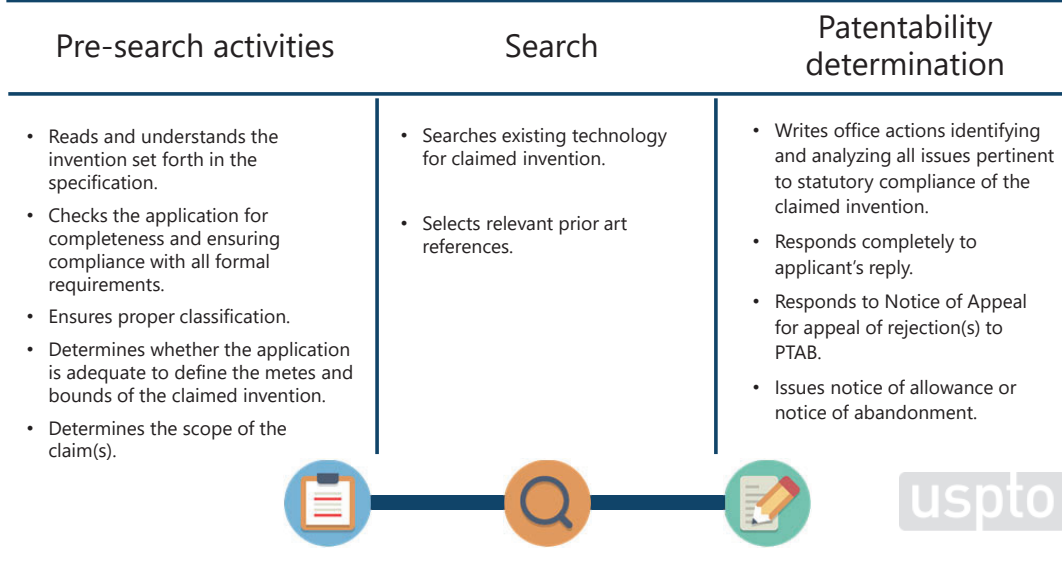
Pre-search activities

• Reads and understands the invention set forth in the specification.
• Checks the application for completeness and ensuring compliance with all formal requirements.
• Ensures proper classification.
• Determines whether the application is adequate to define the metes and bounds of the claimed invention.
• Determines the scope of the claim(s).

Search

• Searches existing technology for claimed invention.
• Selects relevant prior art references.

Patentability determination

• Writes office actions identifying and analyzing all issues pertinent to statutory compliance of the claimed invention.
• Responds completely to applicant's reply.
• Responds to Notice of Appeal for appeal of rejection(s) to PTAB.
• Issues notice of allowance or notice of abandonment.

uspto